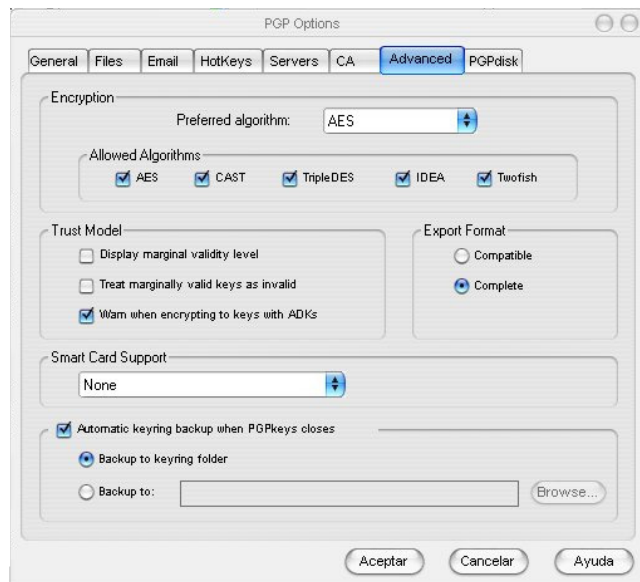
PGP Options

General | Files | Email | HotKeys | Servers | CA | Advanced | PGPdisk

Encryption

Preferred algorithm: AES

Allowed Algorithms

AES CAST TripleDES IDEA Twofish

Trust Model

Display marginal validity level

Treat marginally valid keys as invalid

Warn when encrypting to keys with ADKs

Export Format

Compatible

Complete

Smart Card Support

None

Automatic keyring backup when PGPkeys closes

Backup to keyring folder

Backup to:

Browse...

Aceptar Cancelar Ayuda